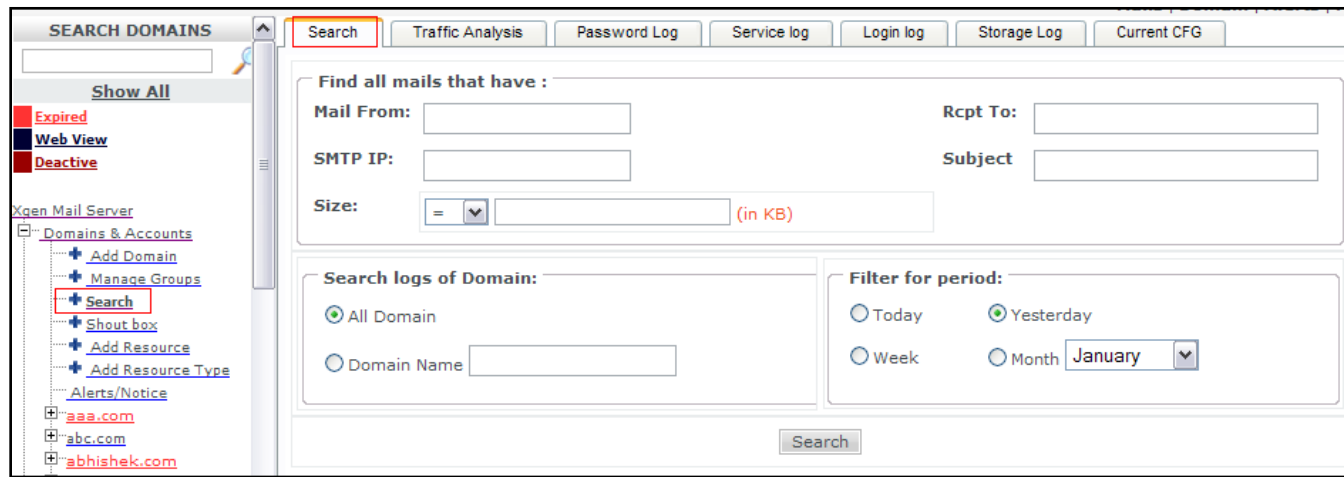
SEARCH DOMAINS

Show All

Expired
Web View
Deactive

Xgen Mail Server
Domains & Accounts
Add Domain
Manage Groups
Search
Shout box
Add Resource
Add Resource Type
Alerts/Notice
aaa.com
abc.com
abhishek.com

Search | Traffic Analysis | Password Log | Service log | Login log | Storage Log | Current CFG

Find all mails that have :

Mail From:

Rcpt To:

SMTP IP:

Subject

Size: = (in KB)

Search logs of Domain:

All Domain

Domain Name

Filter for period:

Today

Yesterday

Week

Month January

Search